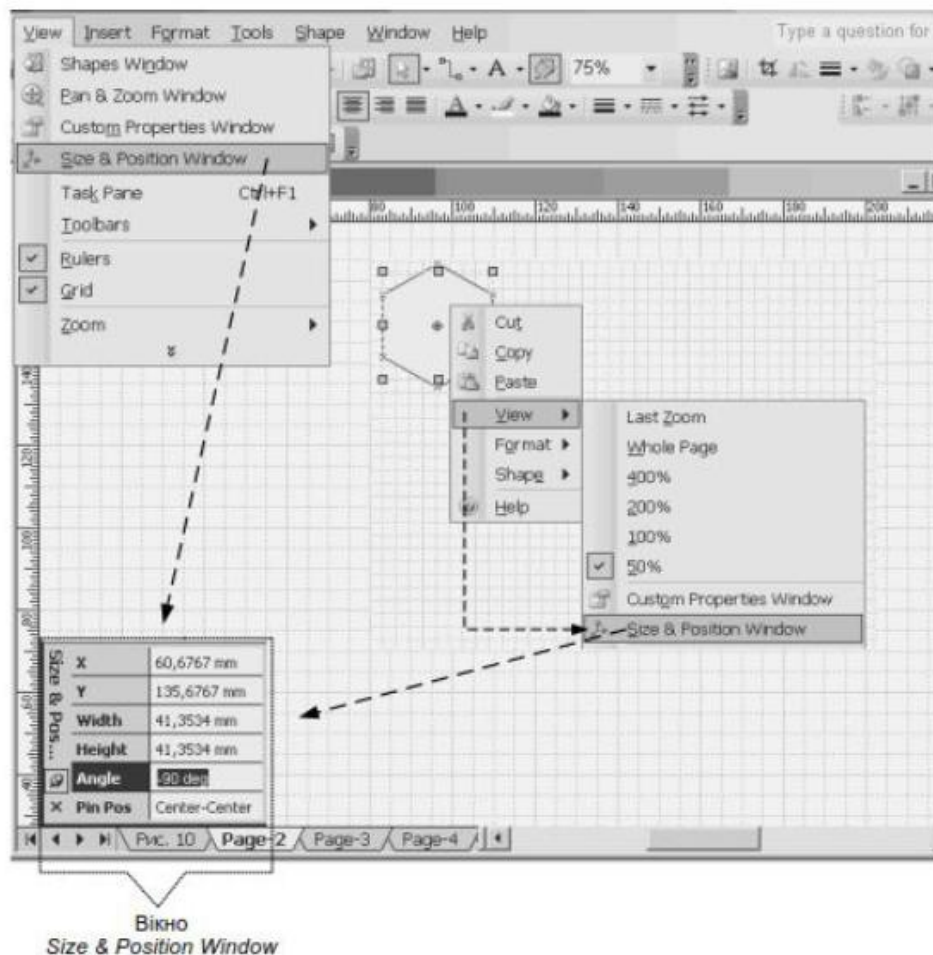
View Insert Format Tools Shape Window Help

Type a question for

75%

Shapes Window
Pan & Zoom Window
Custom Properties Window
Size & Position Window
Task Pane Ctrl+F1
Toolbars
Rulers
Grid
Zoom

80 100 120 140 160 180 200

Cut
Copy
Paste
View
Format
Shape
Help

Last Zoom
Whole Page
400%
200%
100%
50%
Custom Properties Window
Size & Position Window

Size & Pos...

| X | 60,6767 mm |
|---|---|
| Y | 135,6767 mm |
| Width | 41,3534 mm |
| Height | 41,3534 mm |
| Angle | -90 deg |
| Pin Pos | Center-Center |

Рис. 10 Page-2 Page-3 Page-4

Вікно
Size & Position Window